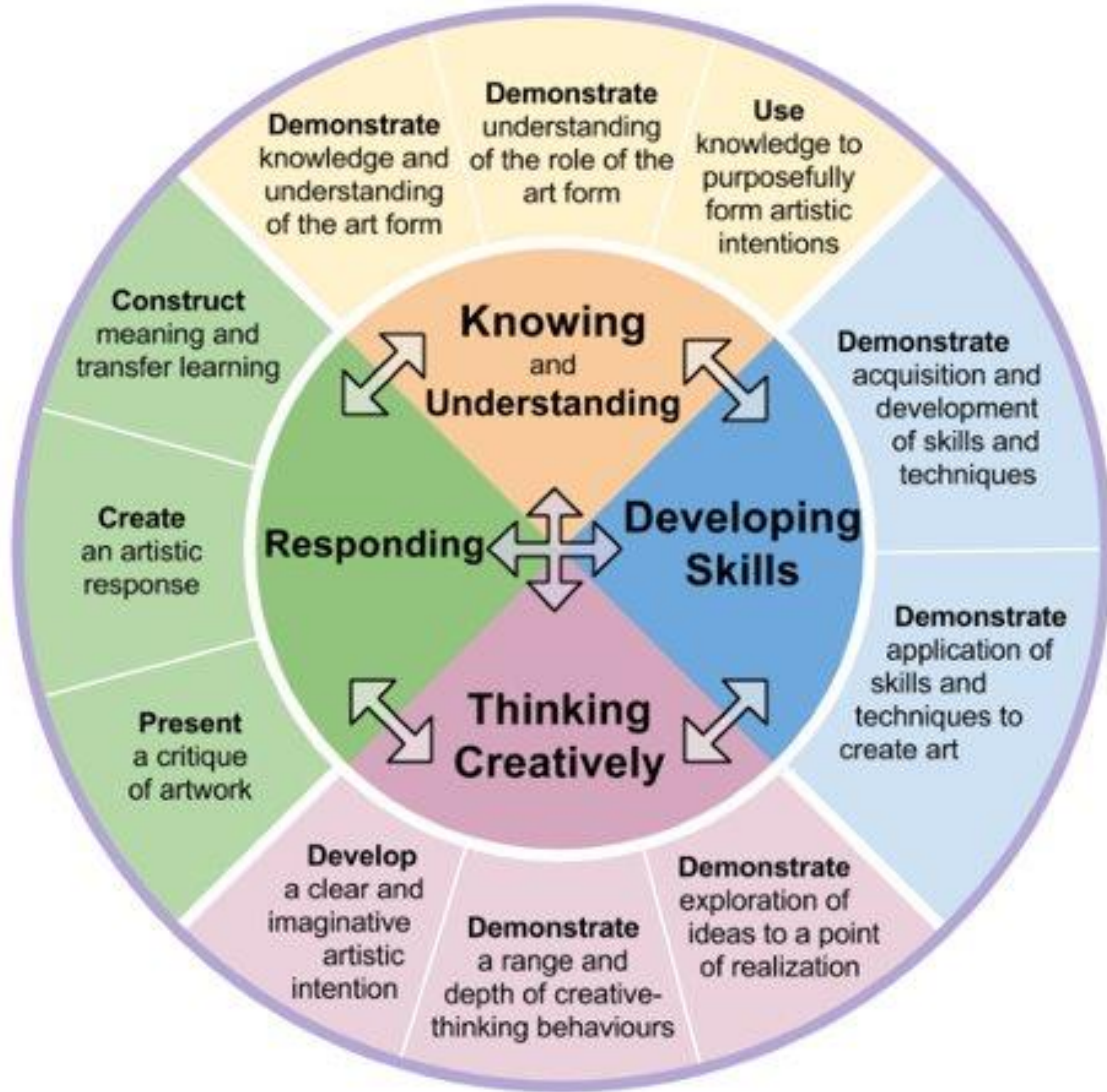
Demonstrate knowledge and understanding of the art form

Demonstrate understanding of the role of the art form

Use knowledge to purposefully form artistic intentions

Demonstrate acquisition and development of skills and techniques

Demonstrate application of skills and techniques to create art

Demonstrate exploration of ideas to a point of realization

Demonstrate a range and depth of creative-thinking behaviours

Develop a clear and imaginative artistic intention

Present a critique of artwork

Create an artistic response

Construct meaning and transfer learning

Knowing and Understanding

Developing Skills

Thinking Creatively

Responding